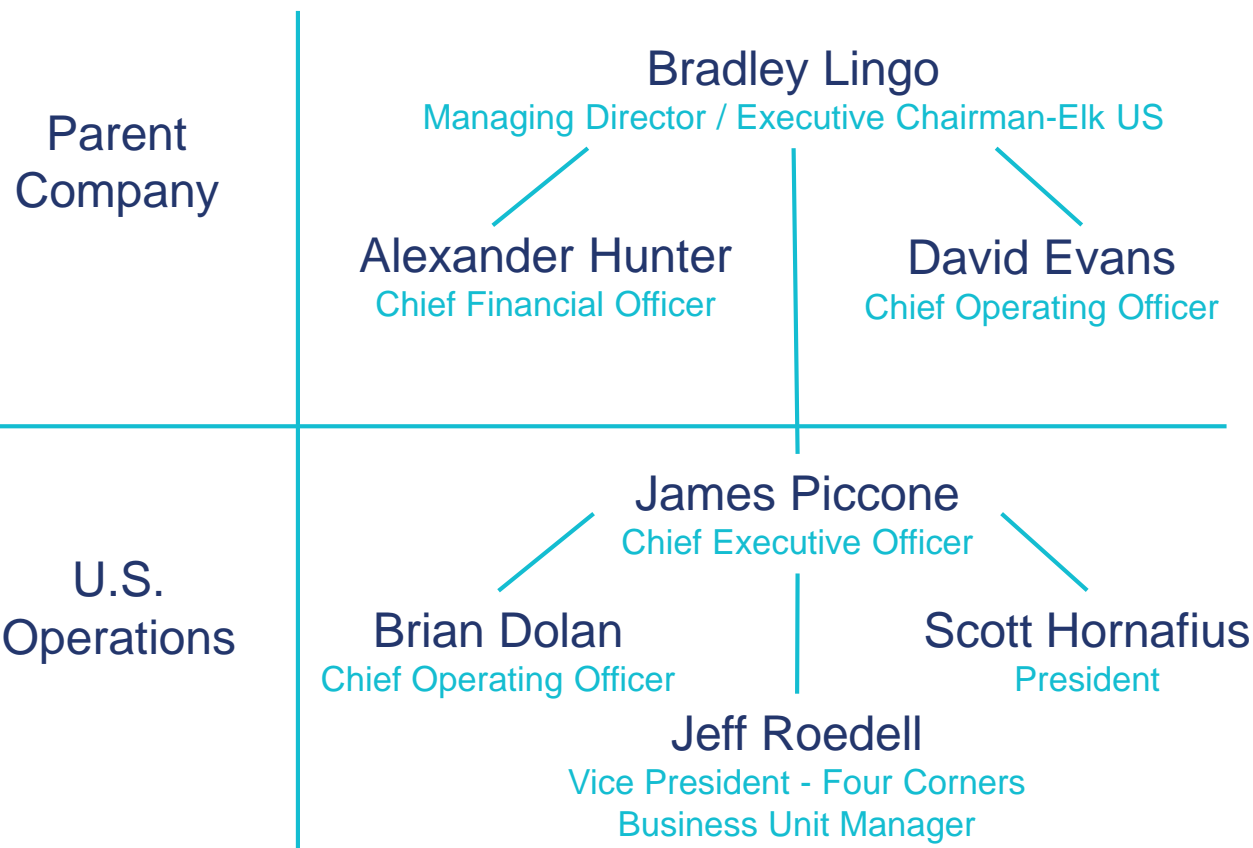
Parent Company

Bradley Lingo
Managing Director / Executive Chairman-Elk US

Alexander Hunter
Chief Financial Officer

David Evans
Chief Operating Officer

U.S. Operations

James Piccone
Chief Executive Officer

Brian Dolan
Chief Operating Officer

Scott Hornafius
President

Jeff Roedell
Vice President - Four Corners Business Unit Manager